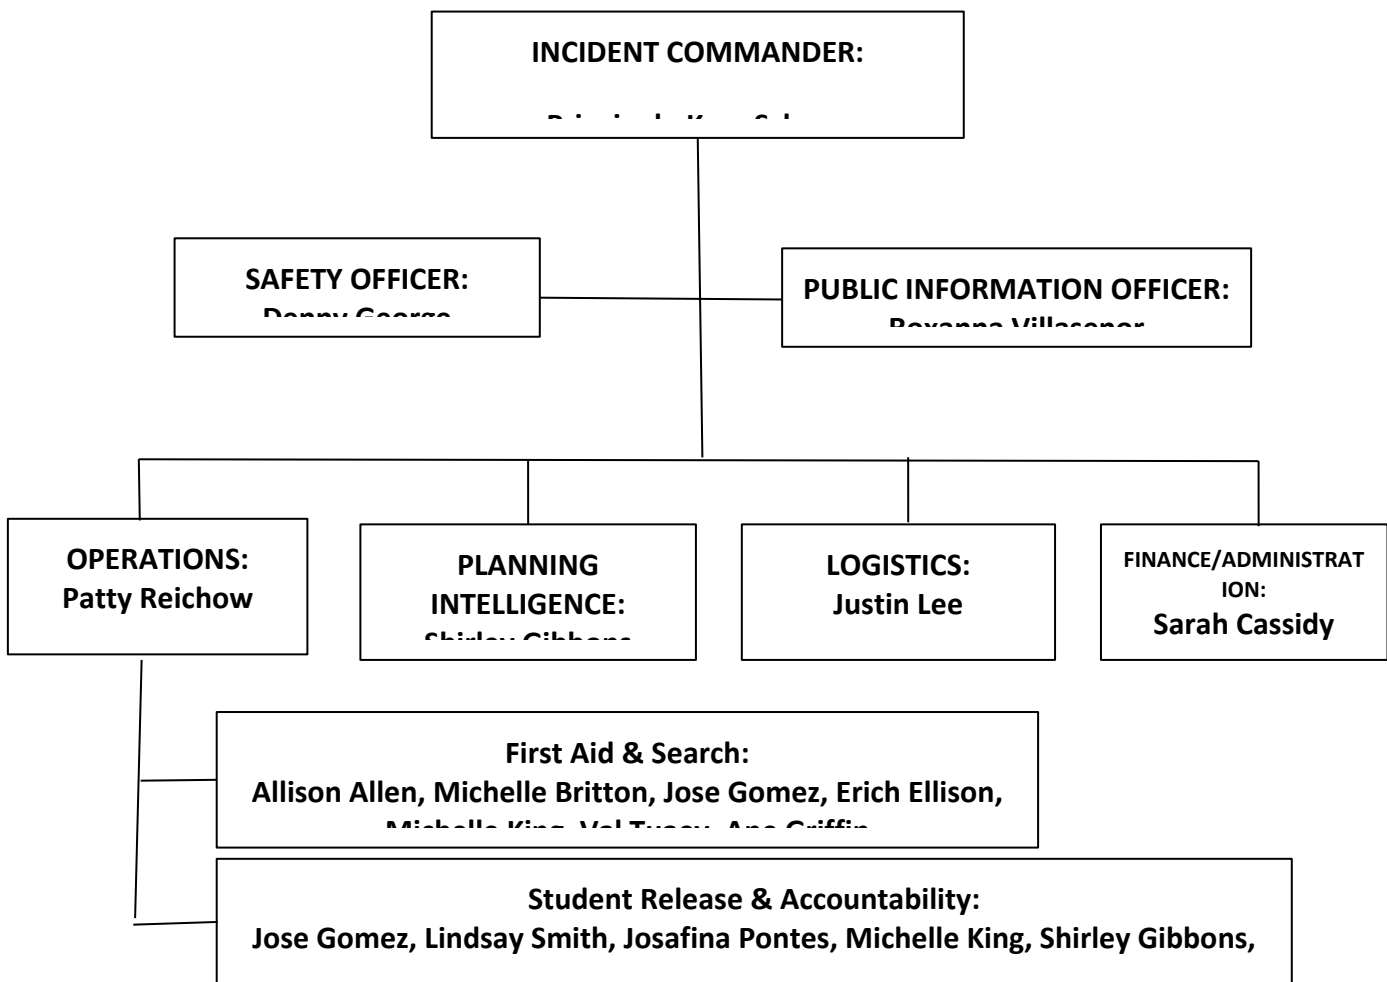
INCIDENT COMMANDER:

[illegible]

SAFETY OFFICER:

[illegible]

PUBLIC INFORMATION OFFICER:

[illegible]

OPERATIONS:
Patty Reichow

PLANNING INTELLIGENCE:
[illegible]

LOGISTICS:
Justin Lee

FINANCE/ADMINISTRATION:
Sarah Cassidy

First Aid & Search:
Allison Allen, Michelle Britton, Jose Gomez, Erich Ellison, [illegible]

Student Release & Accountability:
Jose Gomez, Lindsay Smith, Josafina Pontes, Michelle King, Shirley Gibbons, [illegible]